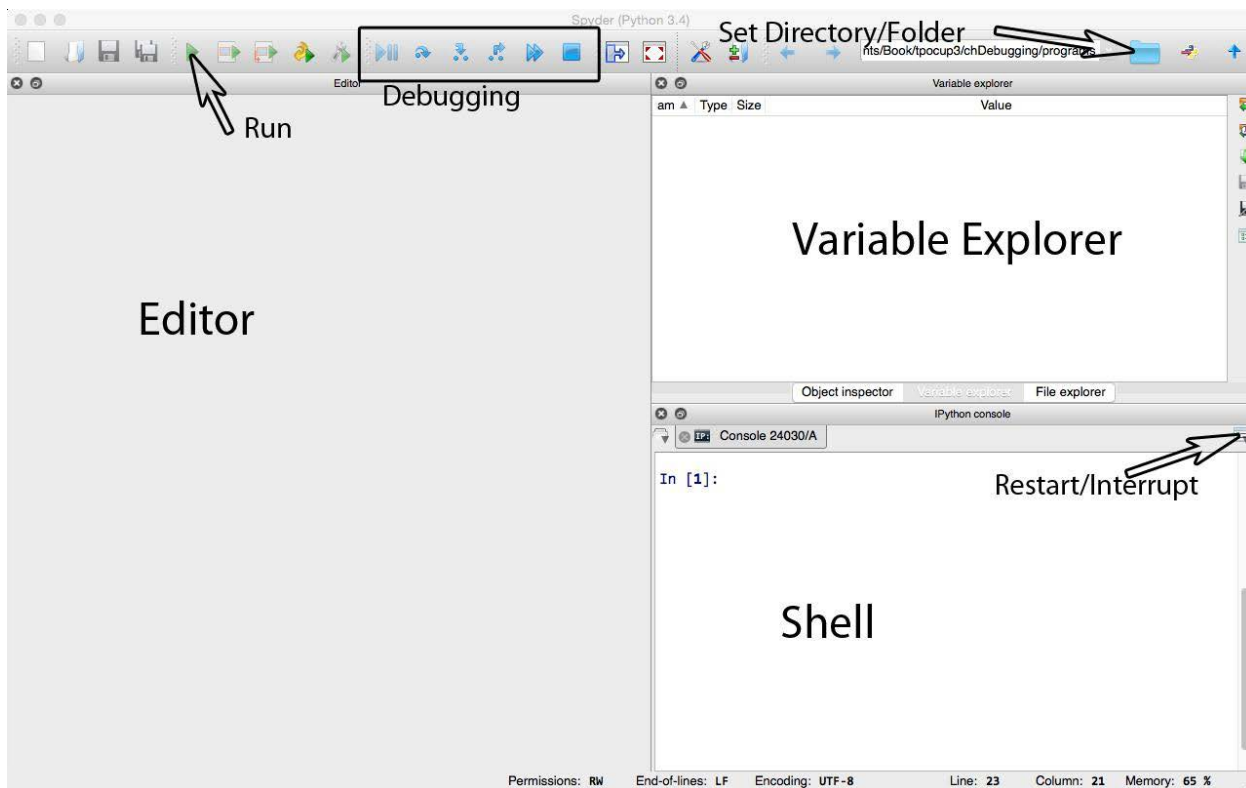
Spyder (Python 3.4)

Set Directory/Folder

nts/Book/tpocup3/chDebugging/progra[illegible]

Editor

Debugging

Run

Variable explorer

am ▲ Type Size Value

Variable Explorer

Editor

Object inspector Variable explorer File explorer

IPython console

Console 24030/A

In [1]:

Restart/Interrupt

Shell

Permissions: RW End-of-lines: LF Encoding: UTF-8 Line: 23 Column: 21 Memory: 65 %